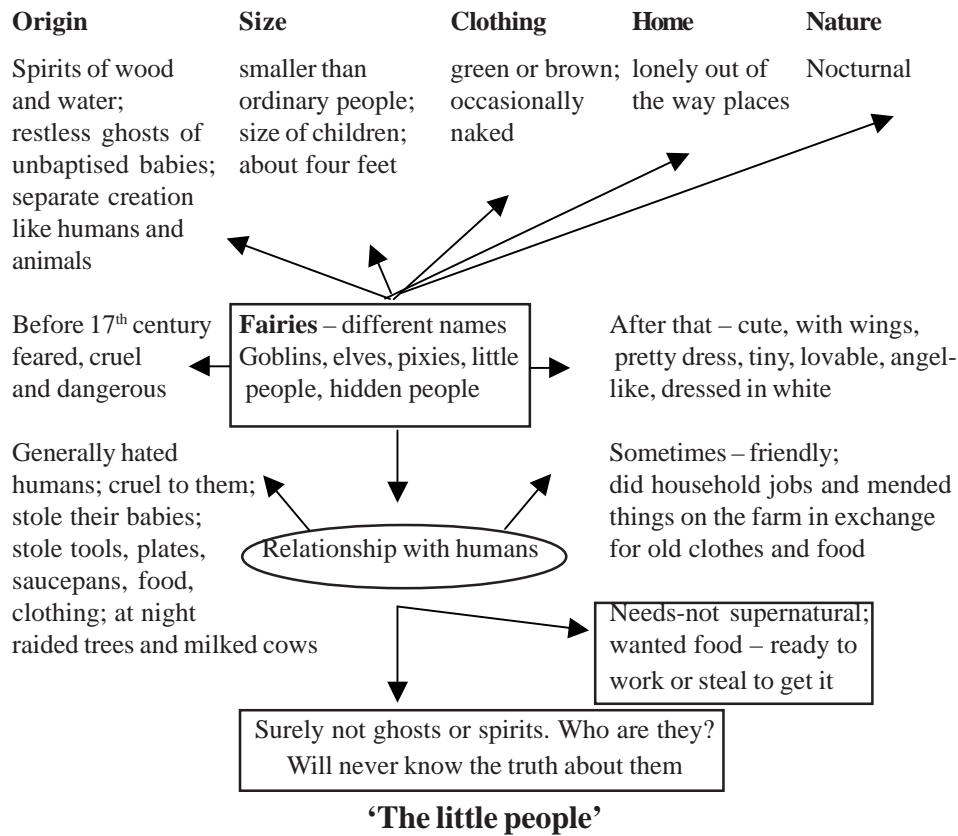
**Origin** **Size** **Clothing** **Home** **Nature**

Spirits of wood and water; restless ghosts of unbaptised babies; separate creation like humans and animals

smaller than ordinary people; size of children; about four feet

green or brown; occasionally naked

lonely out of the way places

Nocturnal

Before 17$^{th}$ century feared, cruel and dangerous

**Fairies** – different names Goblins, elves, pixies, little people, hidden people

After that – cute, with wings, pretty dress, tiny, lovable, angel-like, dressed in white

Generally hated humans; cruel to them; stole their babies; stole tools, plates, saucepans, food, clothing; at night raided trees and milked cows

Relationship with humans

Sometimes – friendly; did household jobs and mended things on the farm in exchange for old clothes and food

Needs-not supernatural; wanted food – ready to work or steal to get it

Surely not ghosts or spirits. Who are they? Will never know the truth about them

**'The little people'**